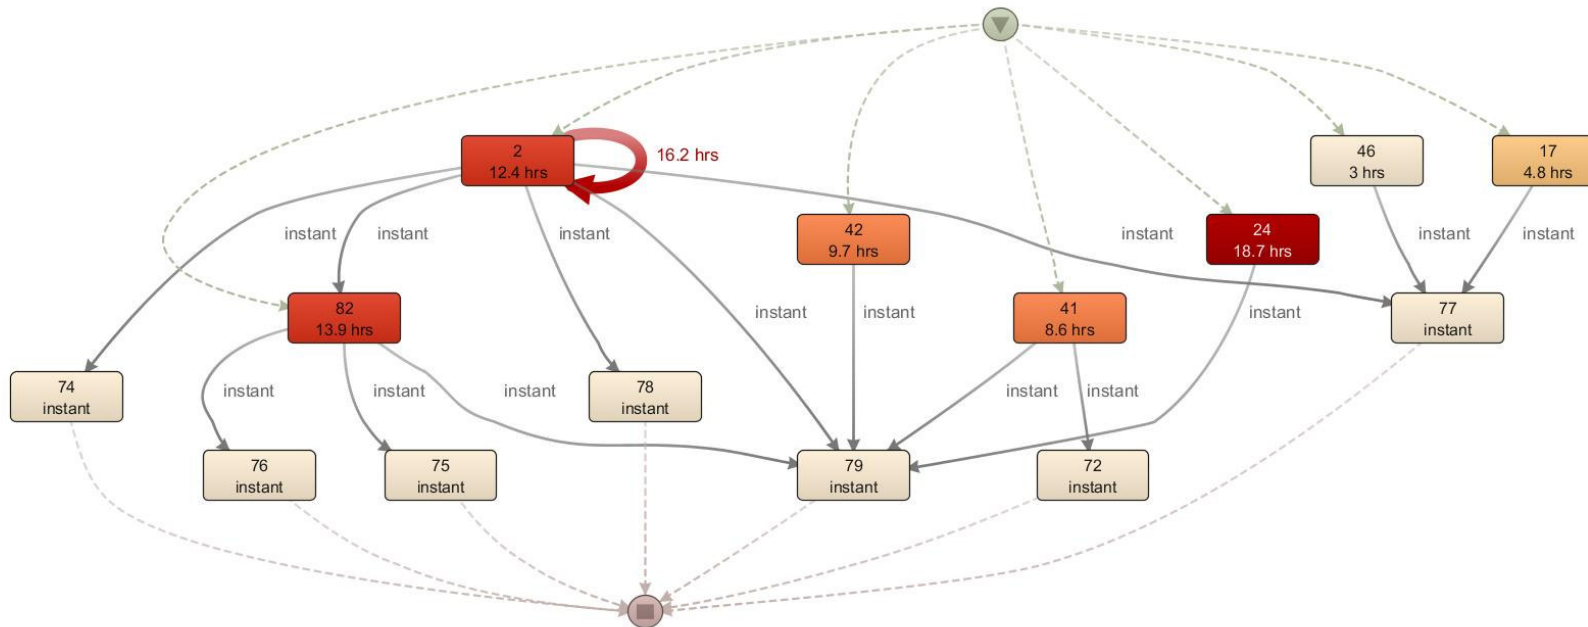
2
12.4 hrs

16.2 hrs

46
3 hrs

17
4.8 hrs

instant

instant

instant

42
9.7 hrs

instant

24
18.7 hrs

instant

instant

82
13.9 hrs

instant

instant

41
8.6 hrs

instant

77
instant

74
instant

instant

instant

instant

78
instant

instant

instant

76
instant

75
instant

79
instant

72
instant